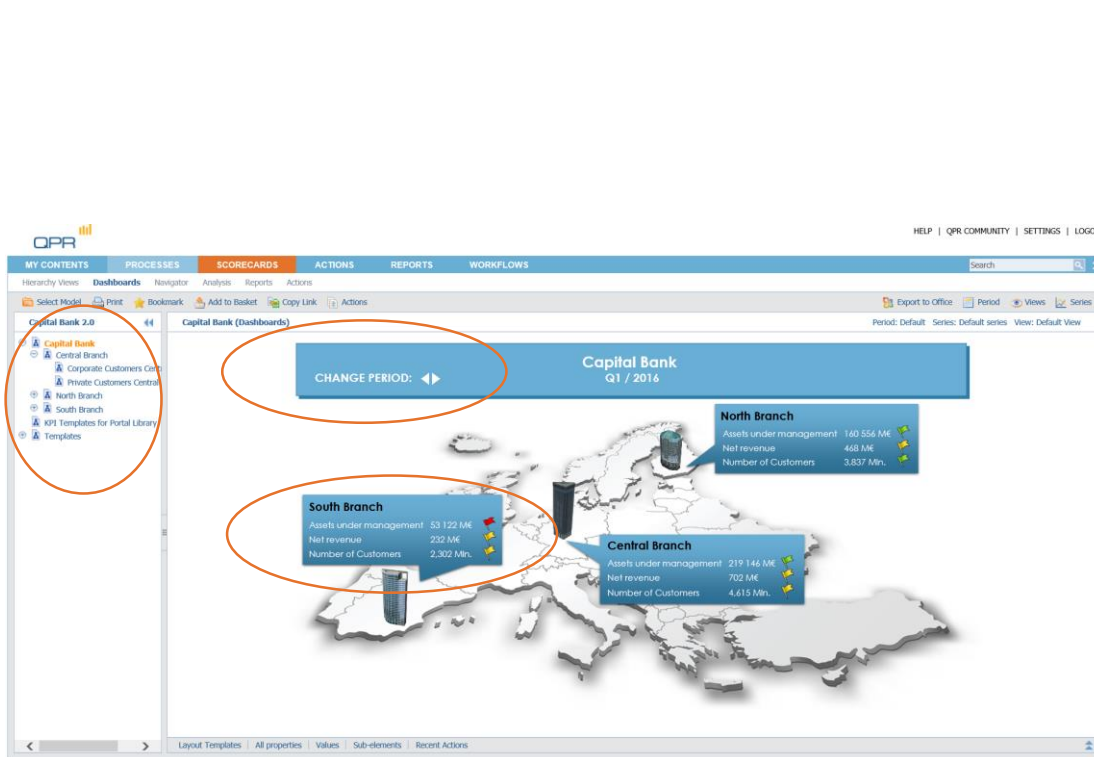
QPR

HELP | QPR COMMUNITY | SETTINGS | LOGO

MY CONTENTS PROCESSES SCORECARDS ACTIONS REPORTS WORKFLOWS

Search

Hierarchy Views Dashboards Navigator Analysis Reports Actions

Select Model Print Bookmark Add to Basket Copy Link Actions

Export to Office Period Views Series

Capital Bank 2.0

Capital Bank
Central Branch
Corporate Customers Centr
Private Customers Central
North Branch
South Branch
KPI Templates for Portal Library
Templates

Capital Bank (Dashboards)

Period: Default Series: Default series View: Default View

Capital Bank
Q1 / 2016
CHANGE PERIOD:

North Branch
Assets under management 160 556 M€
Net revenue 468 M€
Number of Customers 3,837 Mln.

South Branch
Assets under management 53 122 M€
Net revenue 232 M€
Number of Customers 2,302 Mln.

Central Branch
Assets under management 219 146 M€
Net revenue 702 M€
Number of Customers 4,615 Mln.

Layout Templates | All properties | Values | Sub-elements | Recent Actions